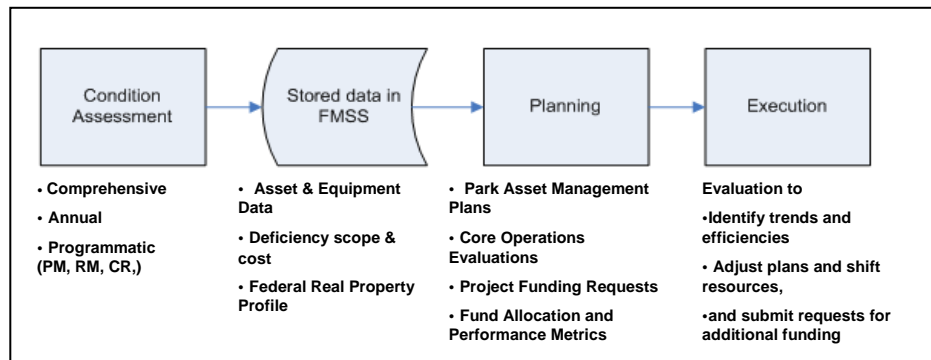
Condition Assessment

Stored data in FMSS

Planning

Execution

• Comprehensive

• Annual

• Programmatic (PM, RM, CR,)

• Asset & Equipment Data

• Deficiency scope & cost

• Federal Real Property Profile

• Park Asset Management Plans

• Core Operations Evaluations

• Project Funding Requests

• Fund Allocation and Performance Metrics

Evaluation to

•Identify trends and efficiencies

• Adjust plans and shift resources,

•and submit requests for additional funding